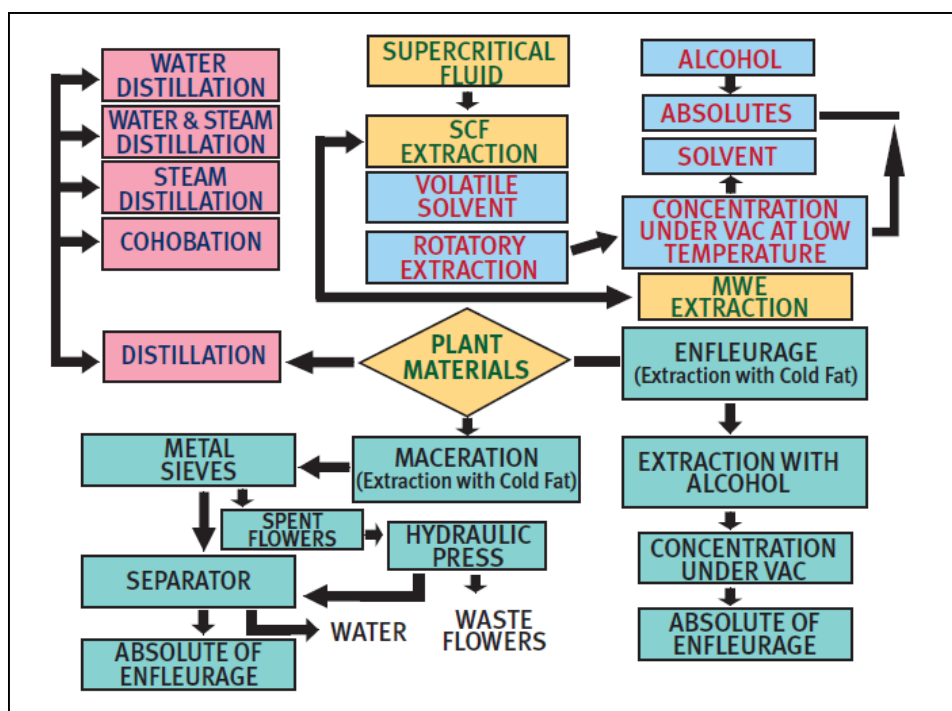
WATER DISTILLATION
WATER & STEAM DISTILLATION
STEAM DISTILLATION
COHOBATION
DISTILLATION

SUPERCRITICAL FLUID
SCF EXTRACTION
VOLATILE SOLVENT
ROTATORY EXTRACTION

ALCOHOL
ABSOLUTES
SOLVENT
CONCENTRATION UNDER VAC AT LOW TEMPERATURE
MWE EXTRACTION

PLANT MATERIALS

ENFLEURAGE
(Extraction with Cold Fat)
EXTRACTION WITH ALCOHOL
CONCENTRATION UNDER VAC
ABSOLUTE OF ENFLEURAGE

MACERATION
(Extraction with Cold Fat)
METAL SIEVES
SPENT FLOWERS
HYDRAULIC PRESS
SEPARATOR
WATER
WASTE FLOWERS
ABSOLUTE OF ENFLEURAGE